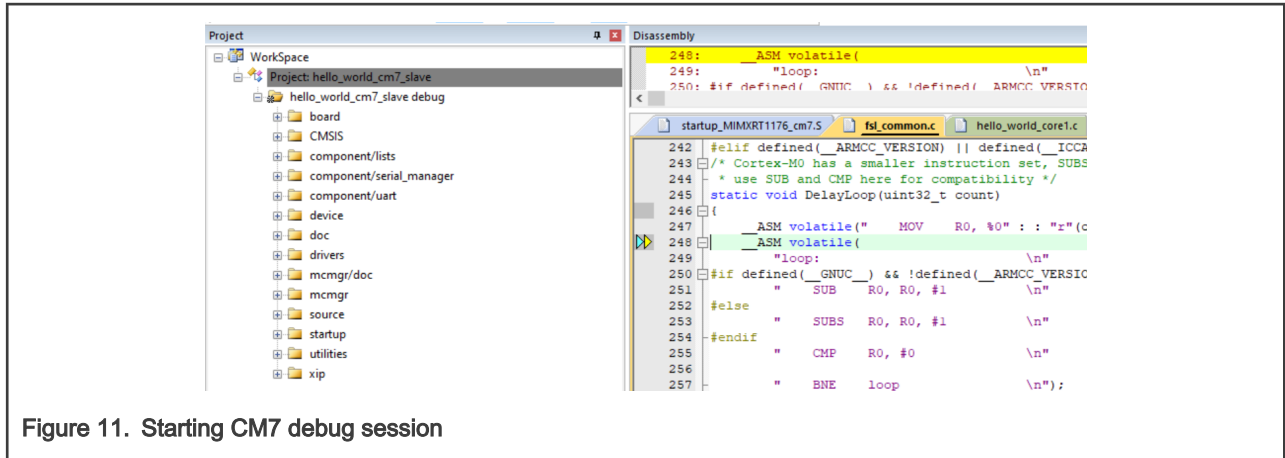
Project

WorkSpace
Project: hello_world_cm7_slave
hello_world_cm7_slave debug
board
CMSIS
component/lists
component/serial_manager
component/uart
device
doc
drivers
mcmgr/doc
mcmgr
source
startup
utilities
xip

Disassembly

248: __ASM volatile(
249: "loop: \n"
250: #if defined(__GNUC__) && !defined(__ARMCC_VERSIO

startup_MIMXRT1176_cm7.S fsl_common.c hello_world_core1.c

242 #elif defined(__ARMCC_VERSION) || defined(__ICCA
243 /* Cortex-M0 has a smaller instruction set, SUBS
244 * use SUB and CMP here for compatibility */
245 static void DelayLoop(uint32_t count)
246 {
247 __ASM volatile(" MOV R0, %0" : : "r"(c
248 __ASM volatile(
249 "loop: \n"
250 #if defined(__GNUC__) && !defined(__ARMCC_VERSIO
251 " SUB R0, R0, #1 \n"
252 #else
253 " SUBS R0, R0, #1 \n"
254 #endif
255 " CMP R0, #0 \n"
256
257 " BNE loop \n");

Figure 11. Starting CM7 debug session